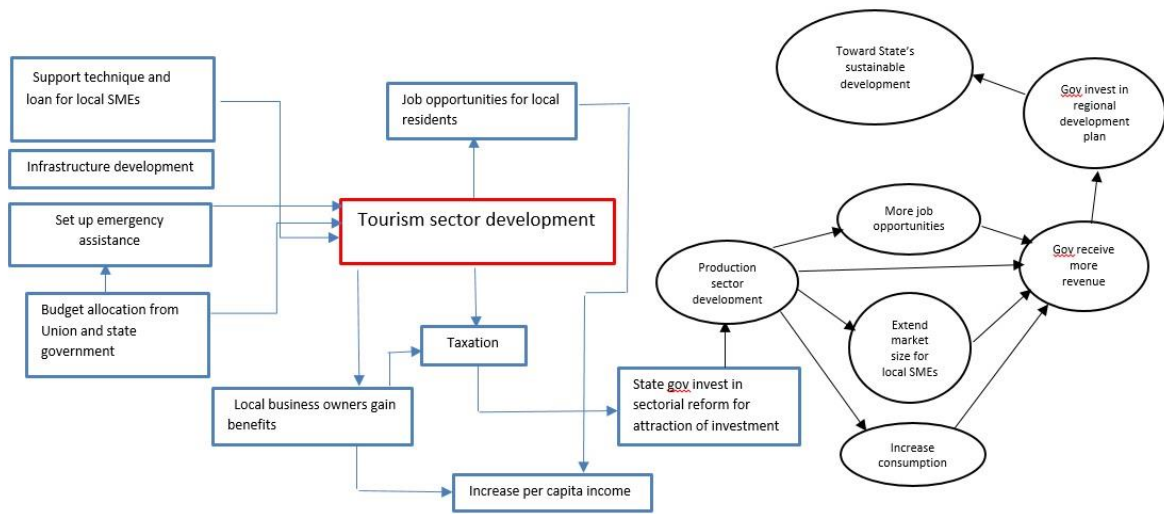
Support technique and loan for local SMEs

Infrastructure development

Set up emergency assistance

Budget allocation from Union and state government

Job opportunities for local residents

Tourism sector development

Taxation

Local business owners gain benefits

Increase per capita income

State gov invest in sectorial reform for attraction of investment

Production sector development

More job opportunities

Extend market size for local SMEs

Increase consumption

Gov receive more revenue

Gov invest in regional development plan

Toward State's sustainable development